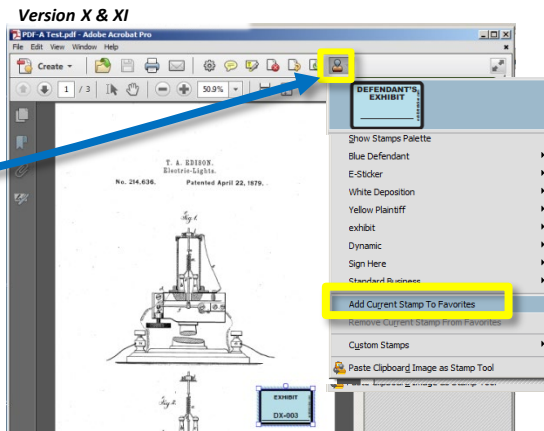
Version X & XI

PDF-A Test.pdf - Adobe Acrobat Pro

File Edit View Window Help

Create

1 / 3

50.9%

DEFENDANT'S EXHIBIT

Show Stamps Palette

Blue Defendant

E-Sticker

White Deposition

Yellow Plaintiff

exhibit

Dynamic

Sign Here

Standard Business

Add Current Stamp To Favorites

Remove Current Stamp From Favorites

Custom Stamps

Paste Clipboard Image as Stamp Tool

T. A. EDISON.
Electric-Lights.

No. 214,636. Patented April 22, 1879.

Fig. 1.

Fig. 2.

EXHIBIT

DX-003